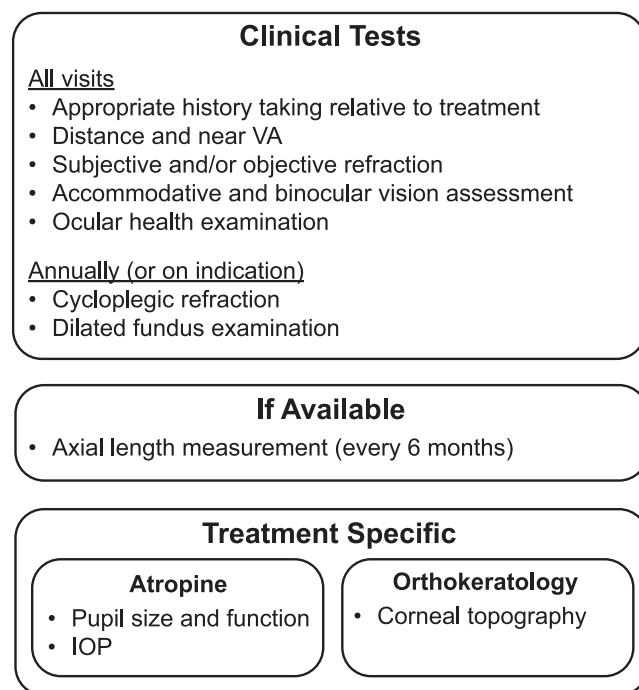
Clinical Tests

All visits
• Appropriate history taking relative to treatment
• Distance and near VA
• Subjective and/or objective refraction
• Accommodative and binocular vision assessment
• Ocular health examination

Annually (or on indication)
• Cycloplegic refraction
• Dilated fundus examination

If Available
• Axial length measurement (every 6 months)

Treatment Specific

Atropine
• Pupil size and function
• IOP

Orthokeratology
• Corneal topography